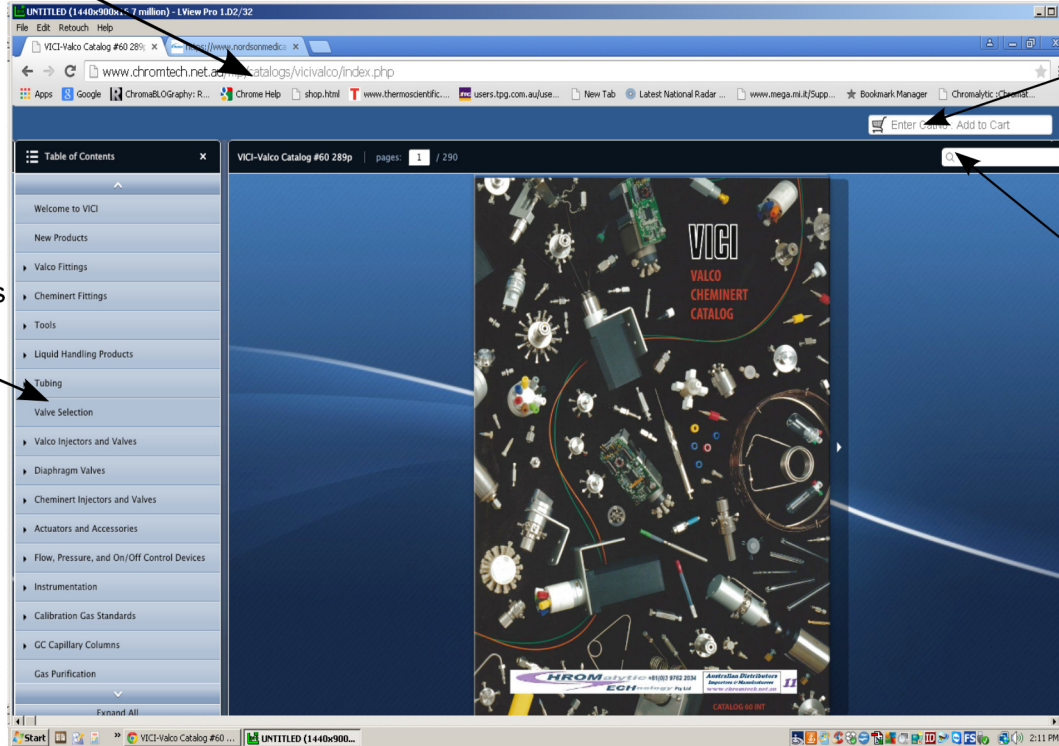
UNTITLED (1440x900x16.7 million) - LView Pro 1.D2/32
File Edit Retouch Help
VICI-Valco Catalog #60 289p ×
https://www.nordsonmedica ×
www.chromtech.net.au/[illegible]catalogs/vicivalco/index.php
Apps Google ChromaBLOGraphy: R... Chrome Help shop.html www.thermoscientific.... users.tpg.com.au/use... New Tab Latest National Radar ... www.mega.mi.it/Supp... Bookmark Manager Chromalytic :Chromat...
Enter Cat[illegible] Add to Cart
Table of Contents ×
Welcome to VICI
New Products
Valco Fittings
Cheminert Fittings
Tools
Liquid Handling Products
Tubing
Valve Selection
Valco Injectors and Valves
Diaphragm Valves
Cheminert Injectors and Valves
Actuators and Accessories
Flow, Pressure, and On/Off Control Devices
Instrumentation
Calibration Gas Standards
GC Capillary Columns
Gas Purification
Expand All
VICI-Valco Catalog #60 289p | pages: 1 / 290
VICI
VALCO
CHEMINERT
CATALOG
CHROMalytic +61(0)3 9762 2034
TECHnology Pty Ltd
Australian Distributors
Importers & Manufacturers
www.chromtech.net.au
CATALOG 60 INT
Start
VICI-Valco Catalog #60 ...
UNTITLED (1440x900...
2:11 PM